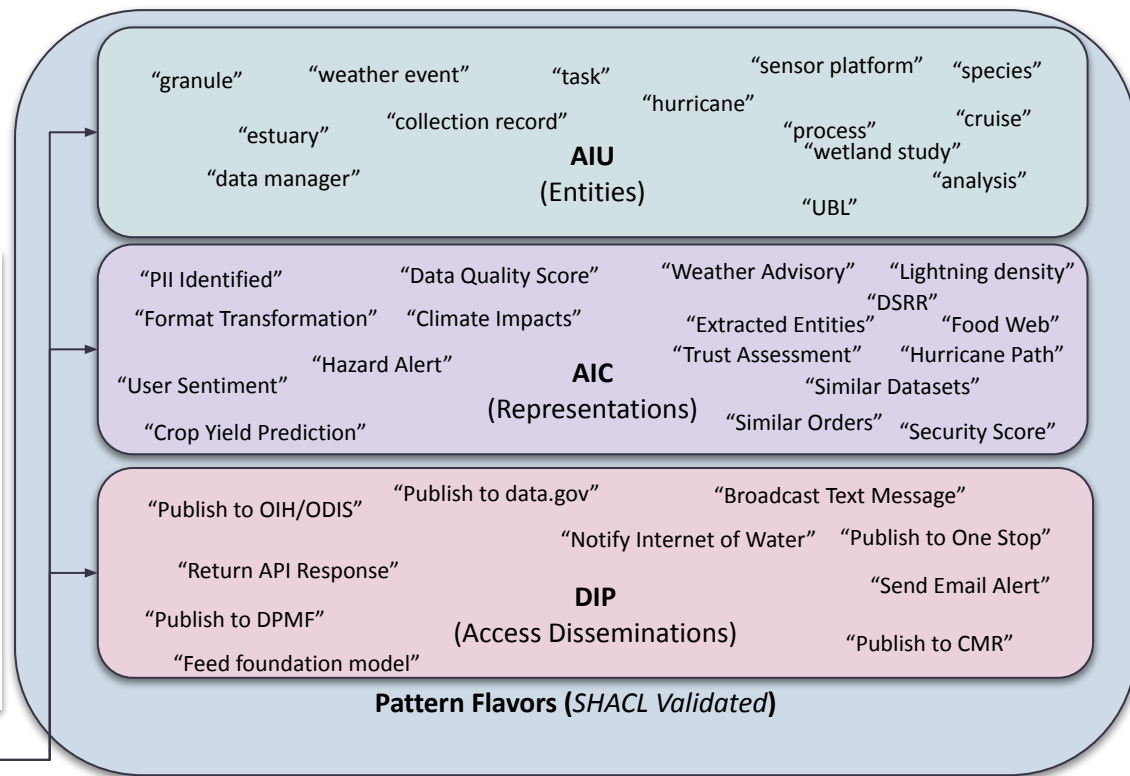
"granule" "weather event" "task" "sensor platform" "species"

"hurricane"

"estuary" "collection record" "process" "cruise"

"wetland study"

**AIU**
(Entities)

"data manager" "analysis"

"UBL"

"PII Identified" "Data Quality Score" "Weather Advisory" "Lightning density"

"DSRR"

"Format Transformation" "Climate Impacts" "Extracted Entities" "Food Web"

"Hazard Alert" "Trust Assessment" "Hurricane Path"

"User Sentiment" **AIC** "Similar Datasets"
(Representations)

"Crop Yield Prediction" "Similar Orders" "Security Score"

"Publish to OIH/ODIS" "Publish to data.gov" "Broadcast Text Message"

"Notify Internet of Water" "Publish to One Stop"

"Return API Response"

"Send Email Alert"

**DIP**

"Publish to DPMF"
(Access Disseminations)

"Publish to CMR"

"Feed foundation model"

**Pattern Flavors (*SHACL Validated*)**